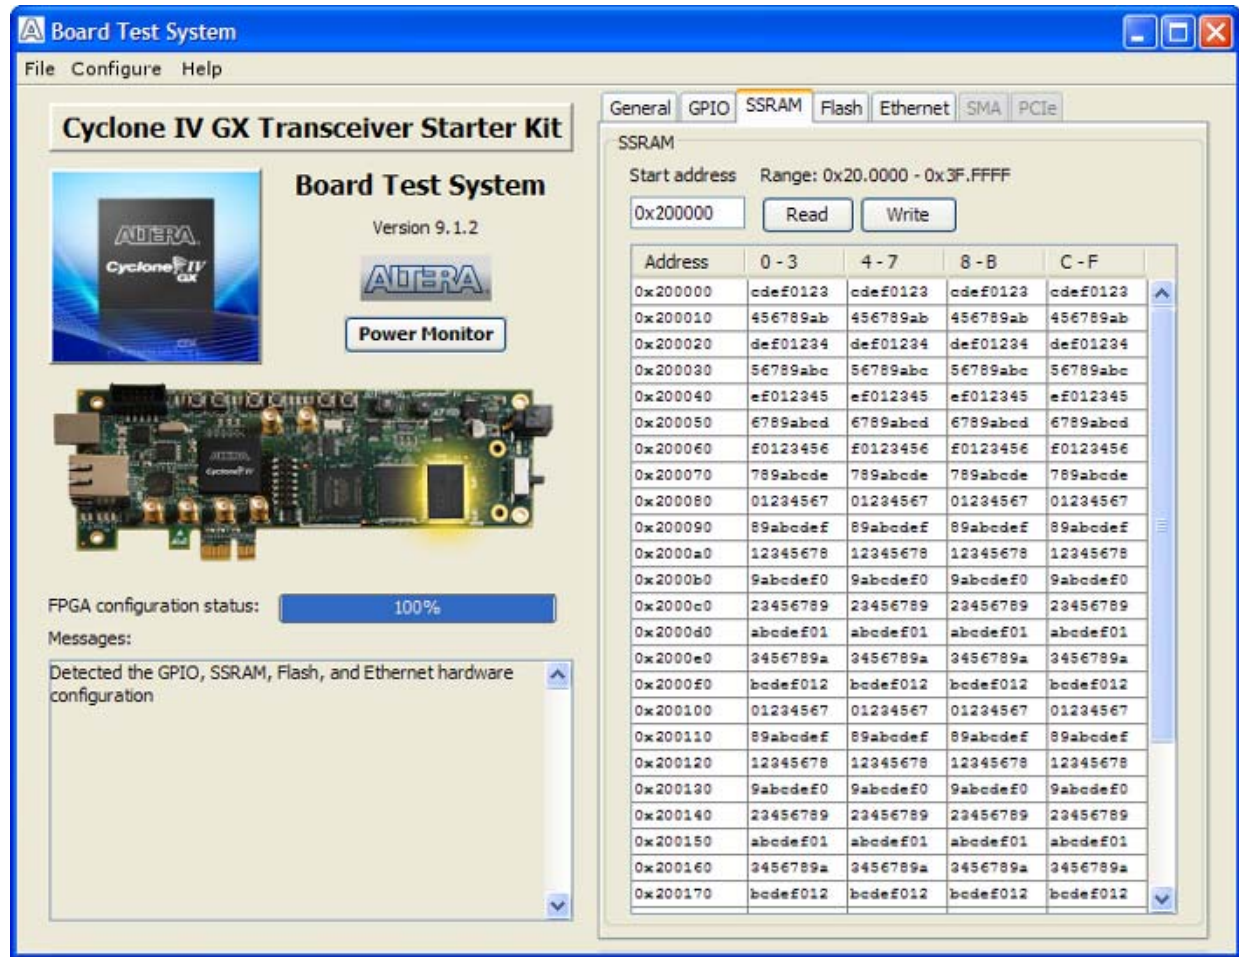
Board Test System

File Configure Help

Cyclone IV GX Transceiver Starter Kit

ALTERA
Cyclone IV GX

Board Test System

Version 9.1.2

ALTERA

Power Monitor

FPGA configuration status: 100%

Messages:

Detected the GPIO, SSRAM, Flash, and Ethernet hardware configuration

General GPIO SSRAM Flash Ethernet SMA PCIe

SSRAM

Start address Range: 0x20.0000 - 0x3F.FFFF

0x200000 Read Write

| Address | 0 - 3 | 4 - 7 | 8 - B | C - F |
|---|---|---|---|---|
| 0x200000 | cdef0123 | cdef0123 | cdef0123 | cdef0123 |
| 0x200010 | 456789ab | 456789ab | 456789ab | 456789ab |
| 0x200020 | def01234 | def01234 | def01234 | def01234 |
| 0x200030 | 56789abc | 56789abc | 56789abc | 56789abc |
| 0x200040 | ef012345 | ef012345 | ef012345 | ef012345 |
| 0x200050 | 6789abcd | 6789abcd | 6789abcd | 6789abcd |
| 0x200060 | f0123456 | f0123456 | f0123456 | f0123456 |
| 0x200070 | 789abcde | 789abcde | 789abcde | 789abcde |
| 0x200080 | 01234567 | 01234567 | 01234567 | 01234567 |
| 0x200090 | 89abcdef | 89abcdef | 89abcdef | 89abcdef |
| 0x2000a0 | 12345678 | 12345678 | 12345678 | 12345678 |
| 0x2000b0 | 9abcdef0 | 9abcdef0 | 9abcdef0 | 9abcdef0 |
| 0x2000c0 | 23456789 | 23456789 | 23456789 | 23456789 |
| 0x2000d0 | abcdef01 | abcdef01 | abcdef01 | abcdef01 |
| 0x2000e0 | 3456789a | 3456789a | 3456789a | 3456789a |
| 0x2000f0 | bcdef012 | bcdef012 | bcdef012 | bcdef012 |
| 0x200100 | 01234567 | 01234567 | 01234567 | 01234567 |
| 0x200110 | 89abcdef | 89abcdef | 89abcdef | 89abcdef |
| 0x200120 | 12345678 | 12345678 | 12345678 | 12345678 |
| 0x200130 | 9abcdef0 | 9abcdef0 | 9abcdef0 | 9abcdef0 |
| 0x200140 | 23456789 | 23456789 | 23456789 | 23456789 |
| 0x200150 | abcdef01 | abcdef01 | abcdef01 | abcdef01 |
| 0x200160 | 3456789a | 3456789a | 3456789a | 3456789a |
| 0x200170 | bcdef012 | bcdef012 | bcdef012 | bcdef012 |